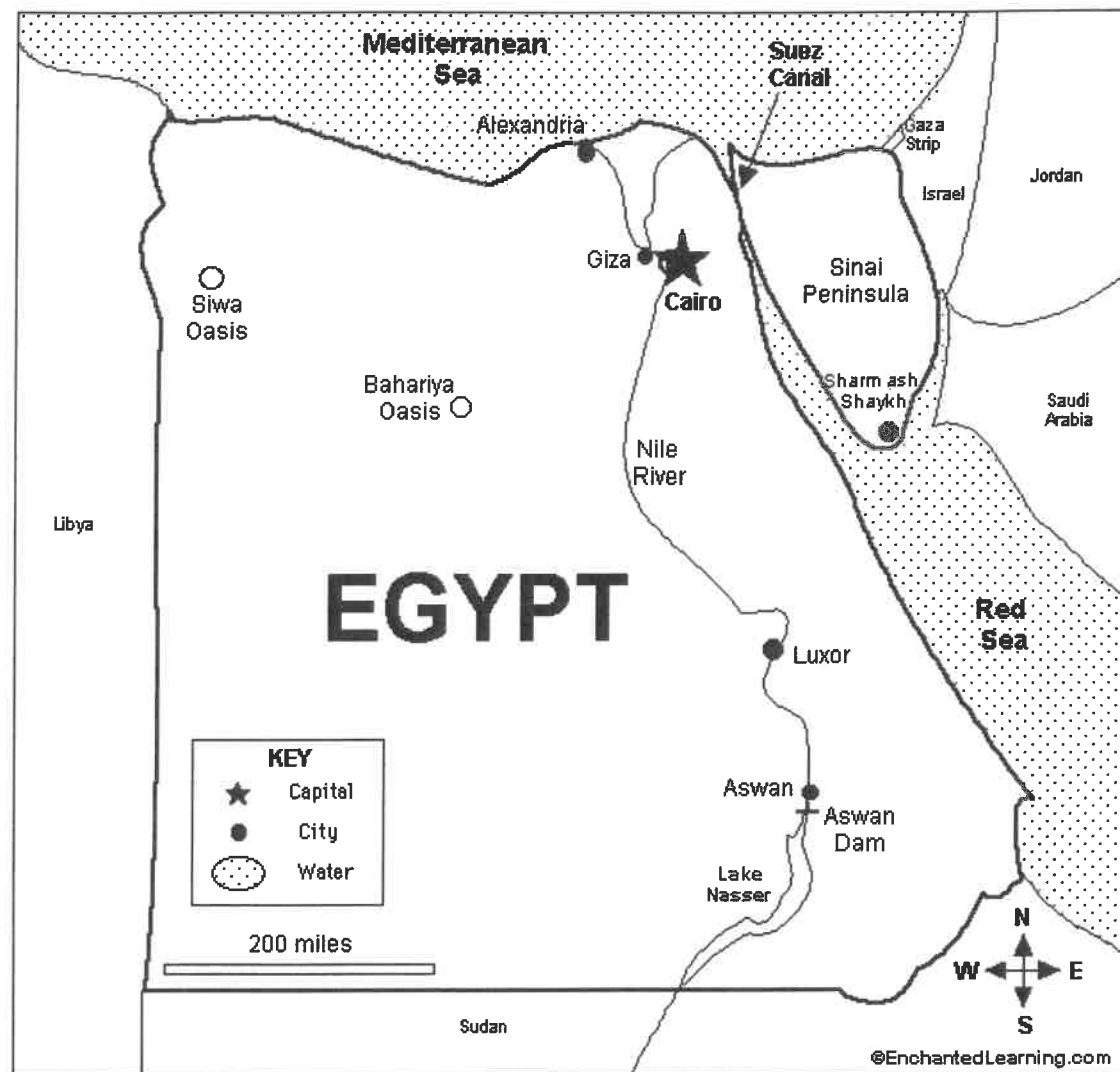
Mediterranean Sea

Suez Canal

Alexandria

Gaza Strip

Jordan

Israel

Giza

Cairo

Siwa Oasis

Sinai Peninsula

Bahariya Oasis

Sharm ash Shaykh

Saudi Arabia

Nile River

Libya

EGYPT

Red Sea

Luxor

KEY

Capital

City

Water

Aswan

Aswan Dam

Lake Nasser

200 miles

N

W

E

S

Sudan

©EnchantedLearning.com